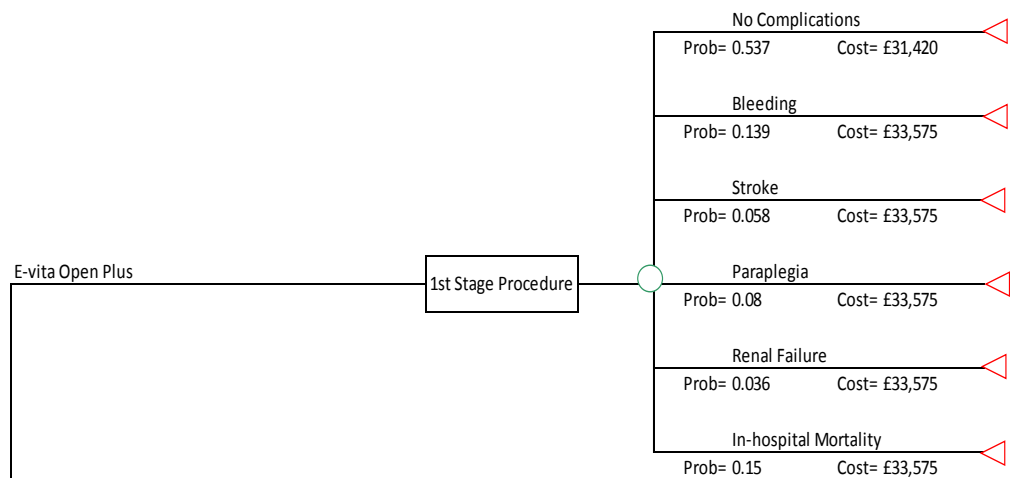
No Complications
Prob= 0.537 Cost= £31,420

Bleeding
Prob= 0.139 Cost= £33,575

Stroke
Prob= 0.058 Cost= £33,575

E-vita Open Plus

1st Stage Procedure

Paraplegia
Prob= 0.08 Cost= £33,575

Renal Failure
Prob= 0.036 Cost= £33,575

In-hospital Mortality
Prob= 0.15 Cost= £33,575